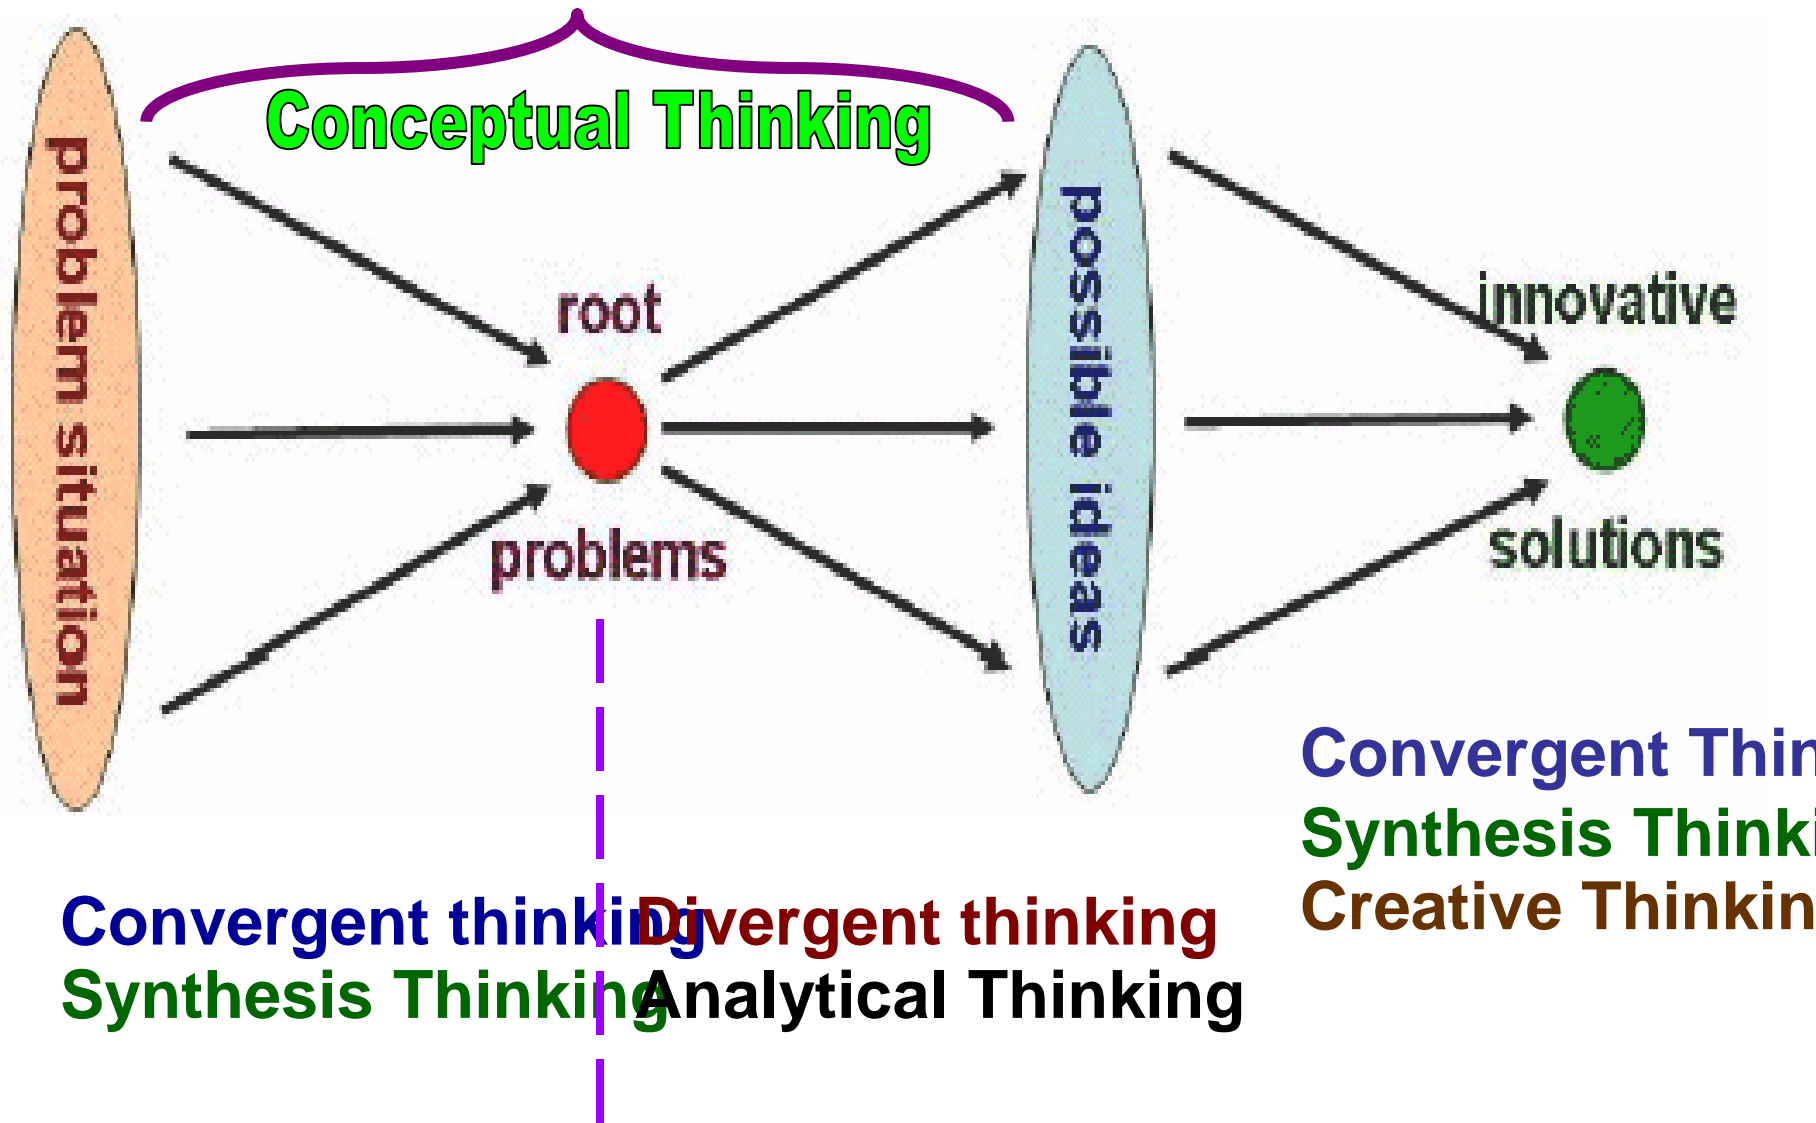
Conceptual Thinking

problem situation

root

problems

possible ideas

innovative

solutions

Convergent Thin

Synthesis Thinki

Creative Thinkin

Convergent thinking

Synthesis Thinking

Divergent thinking

Analytical Thinking